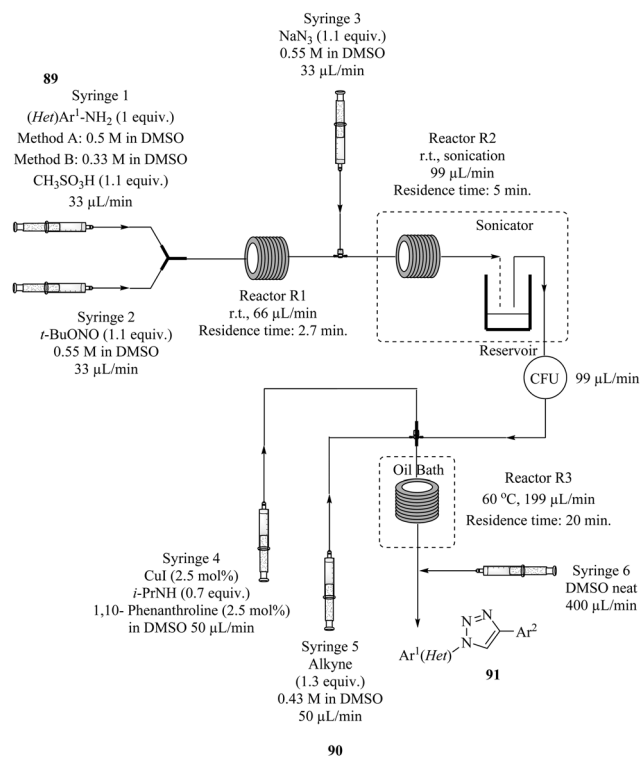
Syringe 3
$NaN_3$ (1.1 equiv.)
0.55 M in DMSO
33 μL/min

**89**
Syringe 1
(*Het*)$Ar^1$-$NH_2$ (1 equiv.)
Method A: 0.5 M in DMSO
Method B: 0.33 M in DMSO
$CH_3SO_3H$ (1.1 equiv.)
33 μL/min

Reactor R2
r.t., sonication
99 μL/min
Residence time: 5 min.

Sonicator

Syringe 2
*t*-BuONO (1.1 equiv.)
0.55 M in DMSO
33 μL/min

Reactor R1
r.t., 66 μL/min
Residence time: 2.7 min.

Reservoir

CFU 99 μL/min

Oil Bath

Reactor R3
60 °C, 199 μL/min
Residence time: 20 min.

Syringe 6
DMSO neat
400 μL/min

Syringe 4
CuI (2.5 mol%)
*i*-PrNH (0.7 equiv.)
1,10- Phenanthroline (2.5 mol%)
in DMSO 50 μL/min

Syringe 5
Alkyne
(1.3 equiv.)
0.43 M in DMSO
50 μL/min

N N $Ar^2$
$Ar^1$(*Het*) N

**91**

**90**